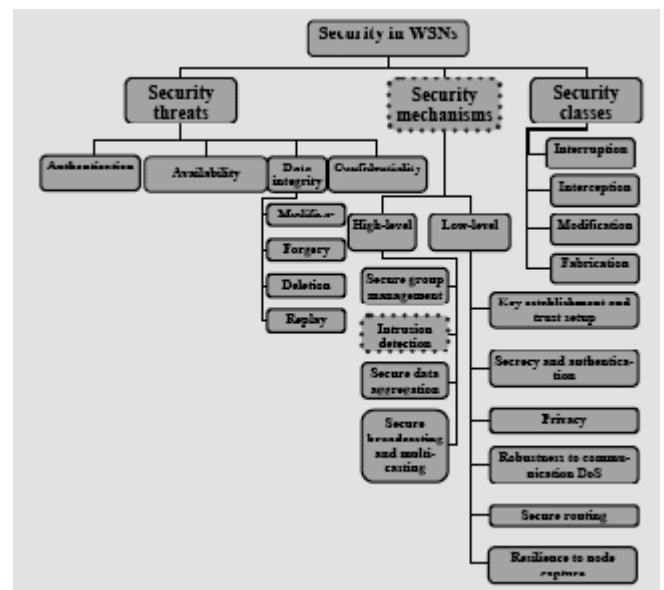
Security in WSNs

Security threats

Security mechanisms

Security classes

Authentication

Availability

Data integrity

Confidentiality

Interruption

Interception

Modification

Fabrication

Modification

Forgery

Deletion

Replay

High-level

Low-level

Secure group management

Intrusion detection

Secure data aggregation

Secure broadcasting and multicasting

Key establishment and trust setup

Secrecy and authentication

Privacy

Robustness to communication DoS

Secure routing

Resilience to node capture